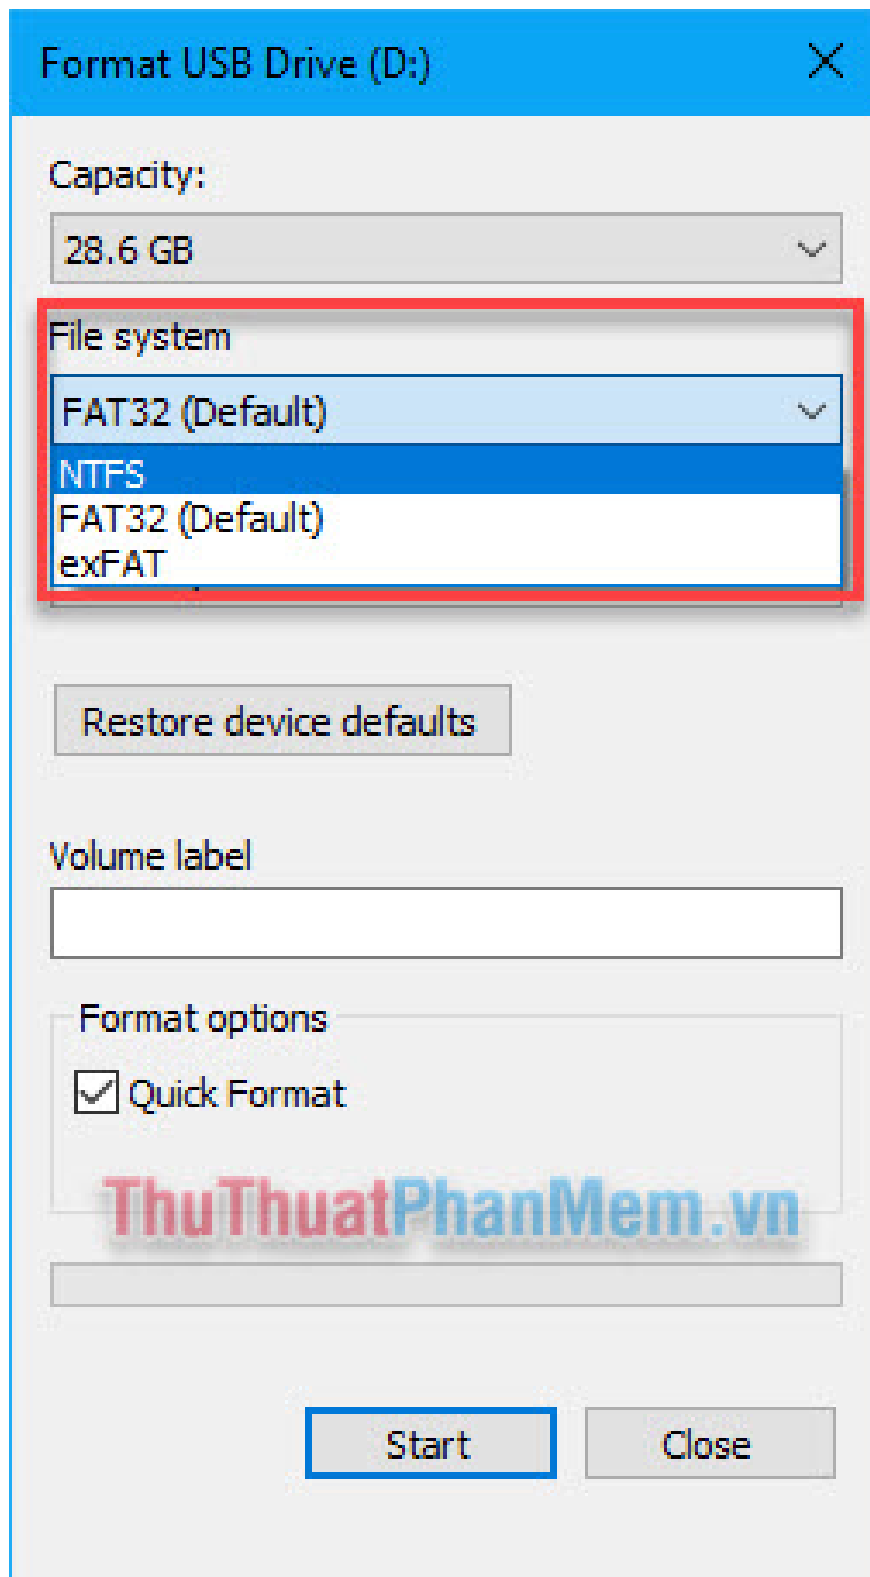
Format USB Drive (D:)

Capacity:

28.6 GB

File system

FAT32 (Default)

NTFS
FAT32 (Default)
exFAT

Restore device defaults

Volume label

Format options

Quick Format

ThuThuatPhanMem.vn

Start

Close